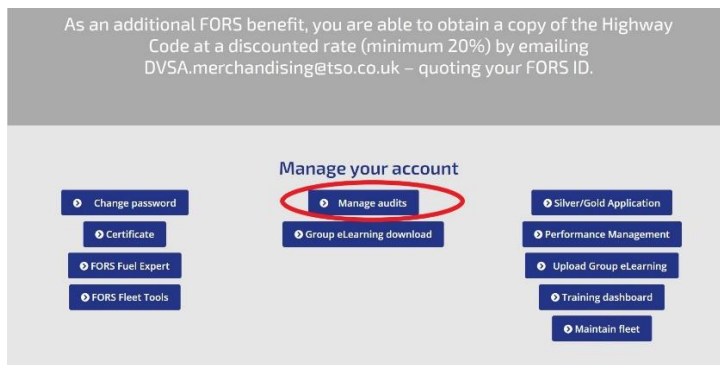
As an additional FORS benefit, you are able to obtain a copy of the Highway Code at a discounted rate (minimum 20%) by emailing DVSA.merchandising@tso.co.uk – quoting your FORS ID.

Manage your account

Change password
Certificate
FORS Fuel Expert
FORS Fleet Tools

Manage audits
Group eLearning download

Silver/Gold Application
Performance Management
Upload Group eLearning
Training dashboard
Maintain fleet